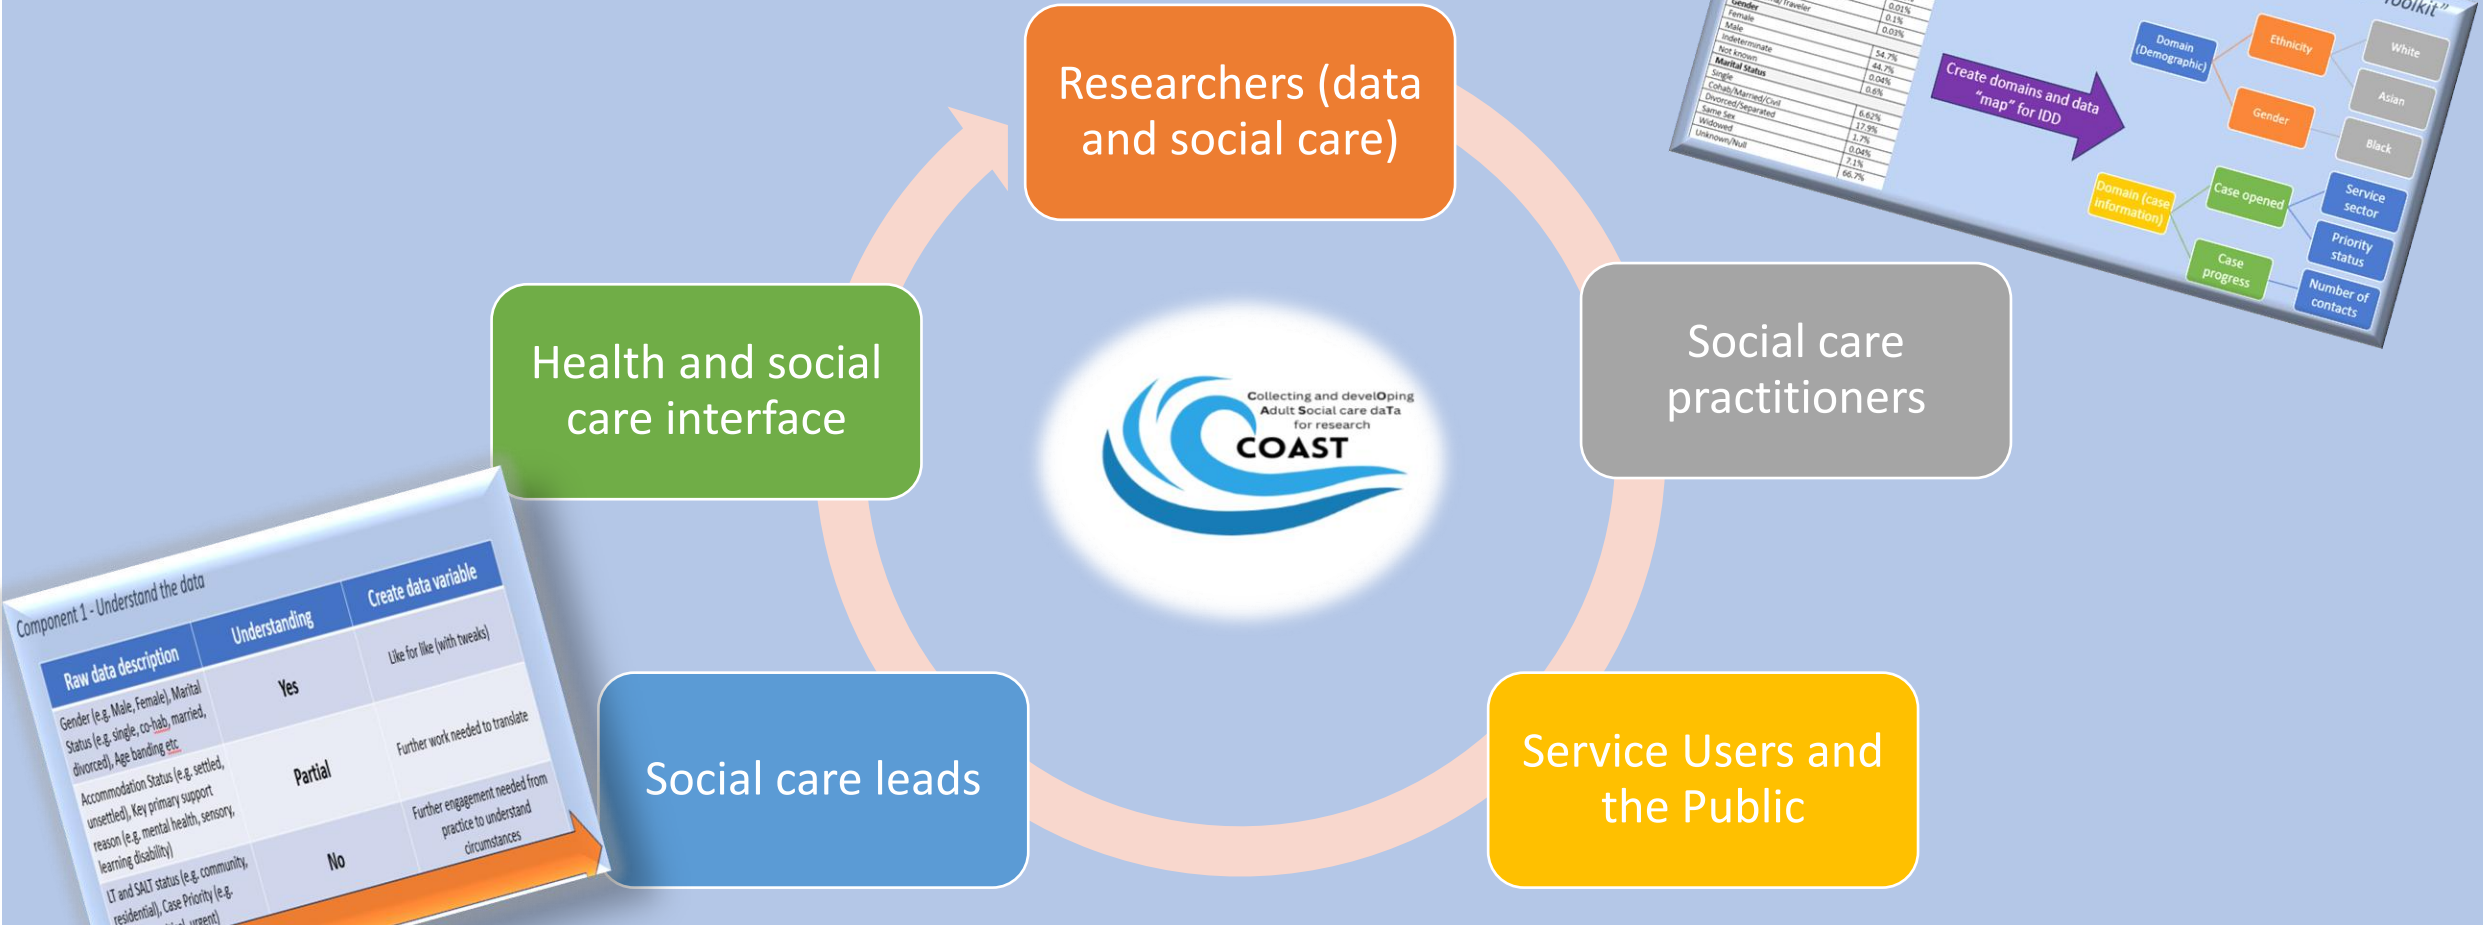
Researchers (data and social care)

Social care practitioners

Service Users and the Public

Social care leads

Health and social care interface

Collecting and develOping Adult Social care daTa for research
COAST

Toolkit"

| Gender | |
|---|---|
| Traveller | 0.01% |
| Female | 0.1% |
| Male | 0.03% |
| Indeterminate | |
| Not known | 54.7% |
| Marital Status | 44.7% |
| Single | 0.04% |
| Cohab/Married/Civil | 0.6% |
| Divorced/Separated | |
| Same Sex | 6.62% |
| Widowed | 17.9% |
| Unknown/Null | 1.7% |
| | 0.04% |
| | 7.1% |
| | 66.7% |

Create domains and data "map" for IDD

Domain (Demographic)
Ethnicity
Gender
White
Asian
Black
Domain (case information)
Case opened
Case progress
Service sector
Priority status
Number of contacts

Component 1 - Understand the data

| Raw data description | Understanding | Create data variable |
|---|---|---|
| Gender (e.g. Male, Female), Marital Status (e.g. single, co-hab, married, divorced), Age banding etc | Yes | Like for like (with tweaks) |
| Accommodation Status (e.g. settled, unsettled), Key primary support reason (e.g. mental health, sensory, learning disability) | Partial | Further work needed to translate |
| LT and SALT status (e.g. community, residential), Case Priority (e.g. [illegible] urgent) | No | Further engagement needed from practice to understand circumstances |